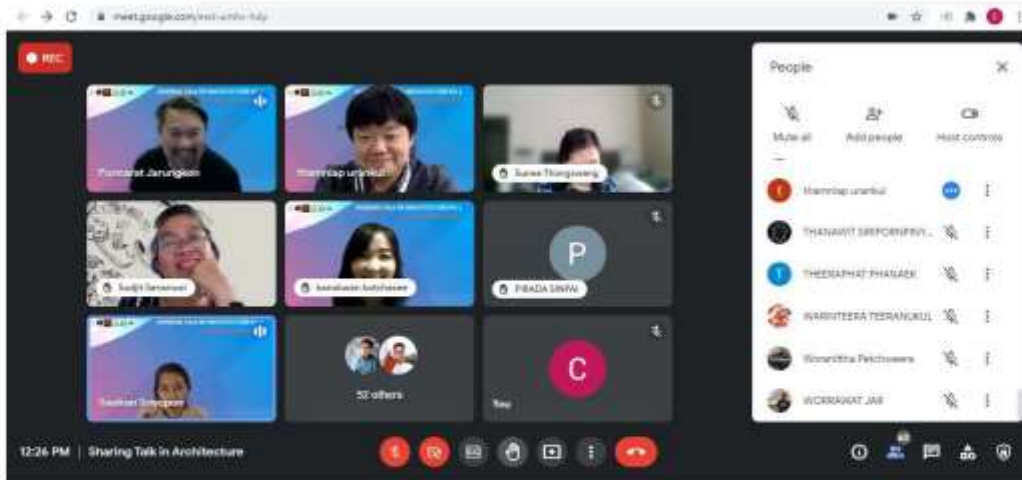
meet.google.com/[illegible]

REC

Pornsarat Jarungkan

Thammlap urankul

Suree Thongsaeng

Sudjit Sananwai

kanokwan kotchasee

PIRADA SINPAI

Saulkan Sangapee

52 others

You

People

Mute all

Add people

Host controls

Thammlap urankul

THANAWIT SIRIPORNPINY...

THEERAPHAT PHANAEK

WARINTEERA TEERANUKUL

Woranittha Petchsawan

WORRAWAT JAR

12:26 PM | Sharing Talk in Architecture